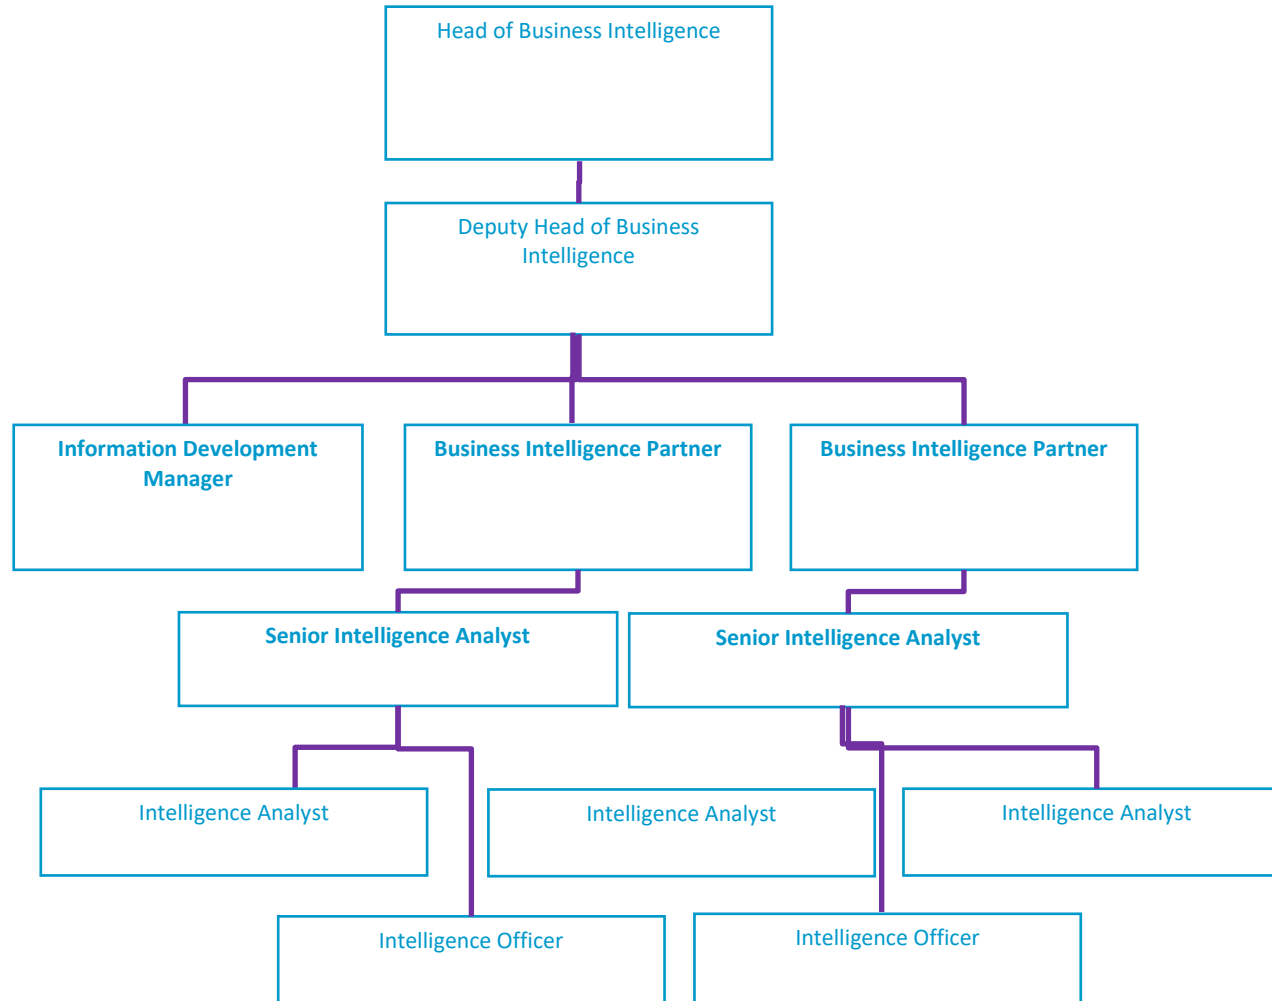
Head of Business Intelligence

Deputy Head of Business Intelligence

Information Development Manager

Business Intelligence Partner

Business Intelligence Partner

Senior Intelligence Analyst

Senior Intelligence Analyst

Intelligence Analyst

Intelligence Analyst

Intelligence Analyst

Intelligence Officer

Intelligence Officer